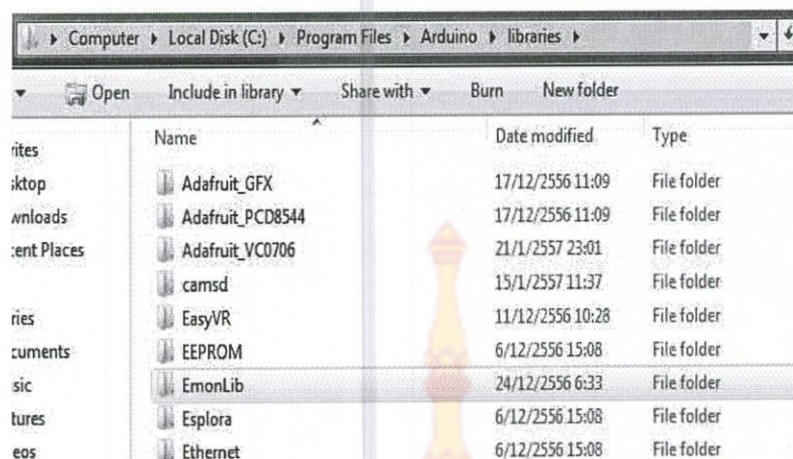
▸ Computer ▸ Local Disk (C:) ▸ Program Files ▸ Arduino ▸ libraries ▸

Open Include in library ▾ Share with ▾ Burn New folder

rites
sktop
wnloads
cent Places

ries
cuments
sic
tures
eos

| Name | Date modified | Type |
|---|---|---|
| Adafruit_GFX | 17/12/2556 11:09 | File folder |
| Adafruit_PCD8544 | 17/12/2556 11:09 | File folder |
| Adafruit_VC0706 | 21/1/2557 23:01 | File folder |
| camsd | 15/1/2557 11:37 | File folder |
| EasyVR | 11/12/2556 10:28 | File folder |
| EEPROM | 6/12/2556 15:08 | File folder |
| EmonLib | 24/12/2556 6:33 | File folder |
| Esplora | 6/12/2556 15:08 | File folder |
| Ethernet | 6/12/2556 15:08 | File folder |